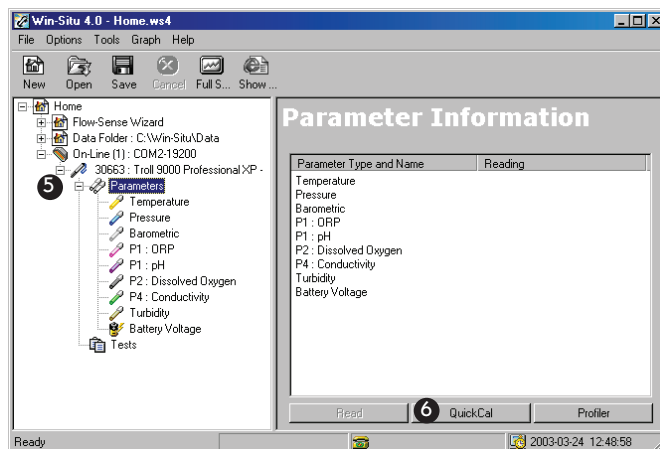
Win-Situ 4.0 - Home.ws4

File Options Tools Graph Help

New Open Save Cancel Full S... Show ...

Home
Flow-Sense Wizard
Data Folder : C:\Win-Situ\Data
On-Line (1) : COM2-19200
30663 : Troll 9000 Professional XP -
5
Parameters
Temperature
Pressure
Barometric
P1 : ORP
P1 : pH
P2 : Dissolved Oxygen
P4 : Conductivity
Turbidity
Battery Voltage
Tests

Parameter Information

| Parameter Type and Name | Reading |
|---|---|
| Temperature | |
| Pressure | |
| Barometric | |
| P1 : ORP | |
| P1 : pH | |
| P2 : Dissolved Oxygen | |
| P4 : Conductivity | |
| Turbidity | |
| Battery Voltage | |

Read 6 QuickCal Profiler

Ready 2003-03-24 12:48:58